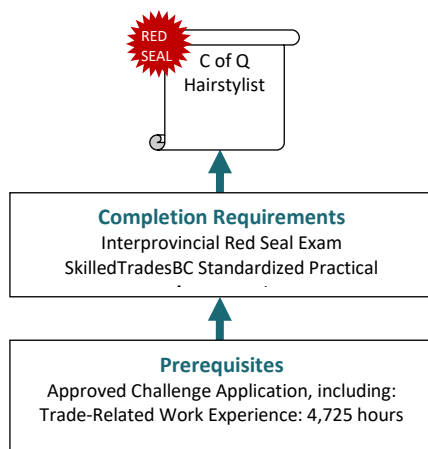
RED SEAL

C of Q Hairstylist

Completion Requirements
Interprovincial Red Seal Exam
SkilledTradesBC Standardized Practical
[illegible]

Prerequisites
Approved Challenge Application, including:
Trade-Related Work Experience: 4,725 hours